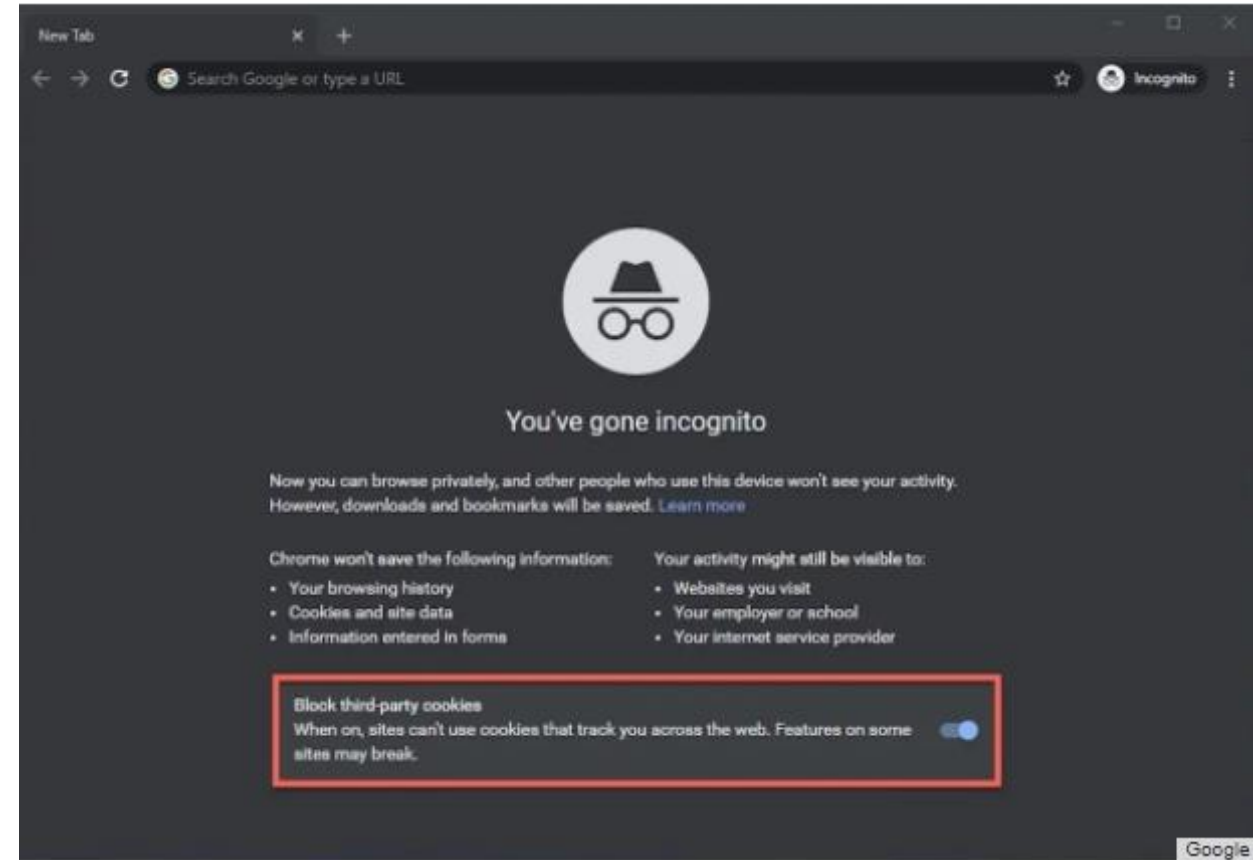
New Tab

Search Google or type a URL

Incognito

You've gone incognito

Now you can browse privately, and other people who use this device won't see your activity. However, downloads and bookmarks will be saved. Learn more

Chrome won't save the following information:
- Your browsing history
- Cookies and site data
- Information entered in forms

Your activity might still be visible to:
- Websites you visit
- Your employer or school
- Your internet service provider

Block third-party cookies
When on, sites can't use cookies that track you across the web. Features on some sites may break.

Google